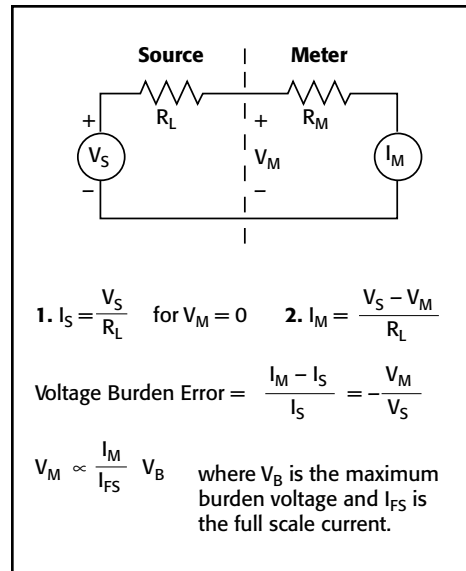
Source

Meter

+

$R_L$

$V_S$

−

+

$R_M$

$V_M$

$I_M$

−

**1.** $I_S = \frac{V_S}{R_L}$ for $V_M = 0$ **2.** $I_M = \frac{V_S - V_M}{R_L}$

Voltage Burden Error = $\frac{I_M - I_S}{I_S} = -\frac{V_M}{V_S}$

$V_M \propto \frac{I_M}{I_{FS}} V_B$ where $V_B$ is the maximum burden voltage and $I_{FS}$ is the full scale current.